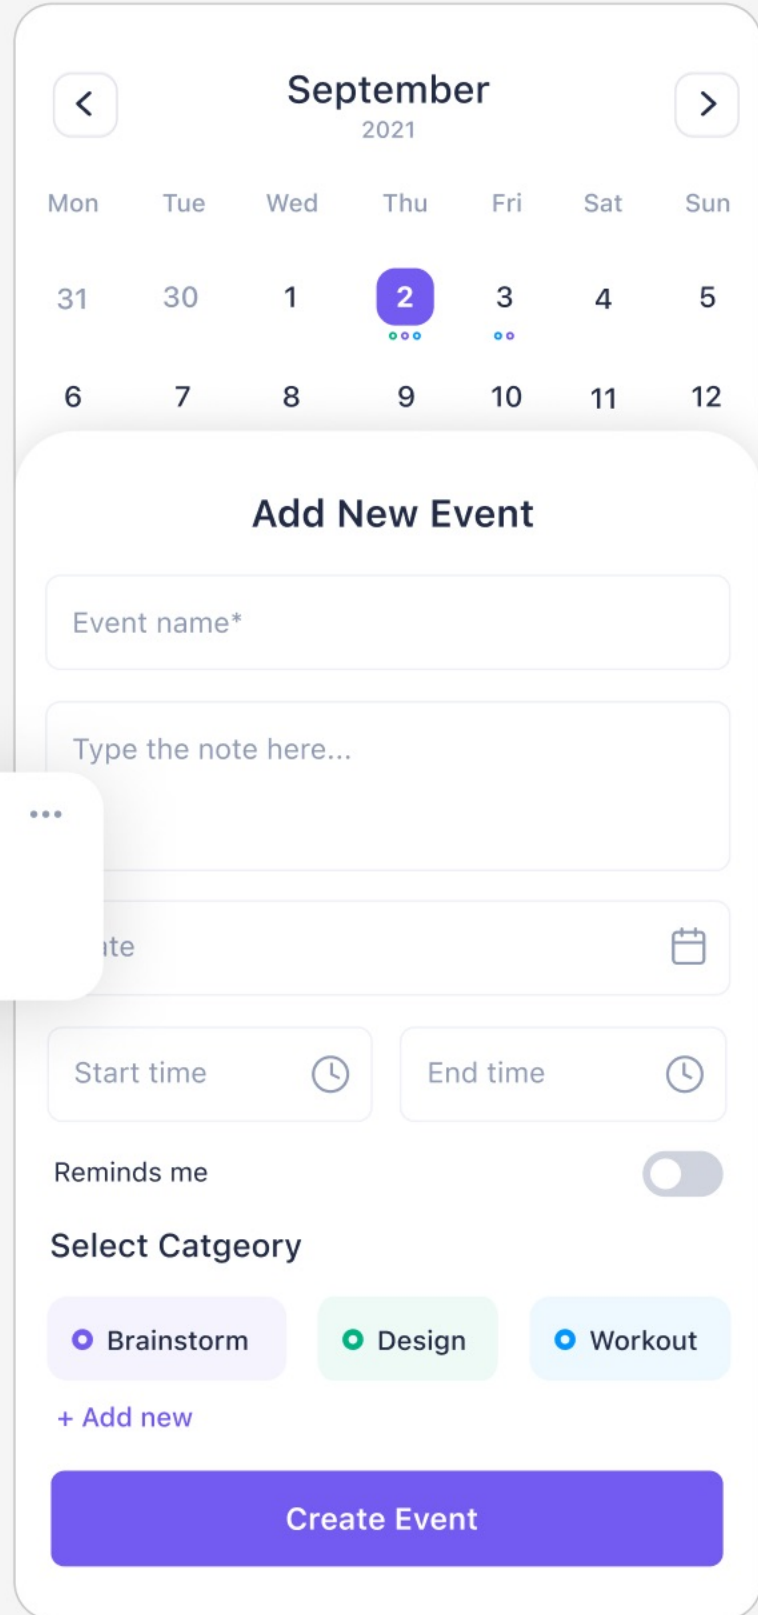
September
2021

| Mon | Tue | Wed | Thu | Fri | Sat | Sun |
|---|---|---|---|---|---|---|
| 31 | 30 | 1 | 2 | 3 | 4 | 5 |
| 6 | 7 | 8 | 9 | 10 | 11 | 12 |

Add New Event

Event name*

Type the note here...

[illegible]te

Start time

End time

Reminds me

Select Catgeory

Brainstorm

Design

Workout

+ Add new

Create Event